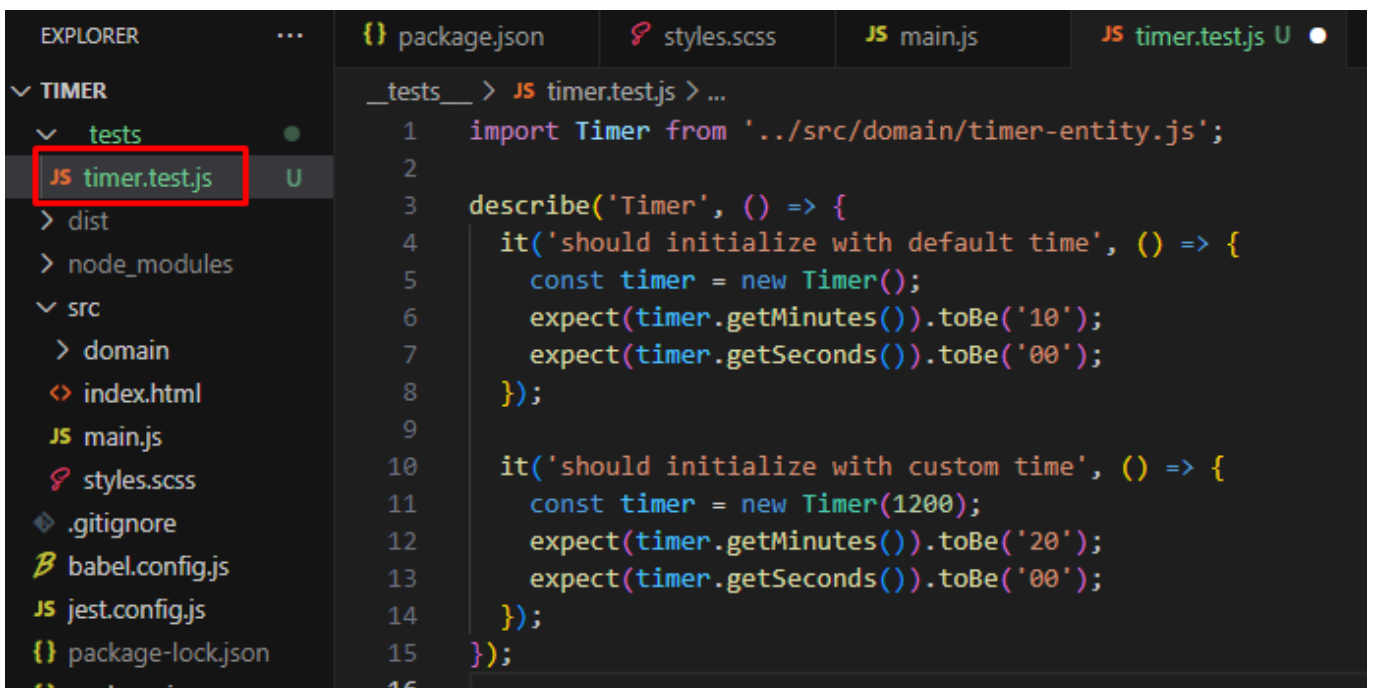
EXPLORER ...

{} package.json   styles.scss   JS main.js   JS timer.test.js U

TIMER
tests
JS timer.test.js U
dist
node_modules
src
domain
index.html
JS main.js
styles.scss
.gitignore
babel.config.js
JS jest.config.js
{} package-lock.json

__tests__ > JS timer.test.js > ...

1 import Timer from '../src/domain/timer-entity.js';
2
3 describe('Timer', () => {
4   it('should initialize with default time', () => {
5     const timer = new Timer();
6     expect(timer.getMinutes()).toBe('10');
7     expect(timer.getSeconds()).toBe('00');
8   });
9
10   it('should initialize with custom time', () => {
11     const timer = new Timer(1200);
12     expect(timer.getMinutes()).toBe('20');
13     expect(timer.getSeconds()).toBe('00');
14   });
15 });
16